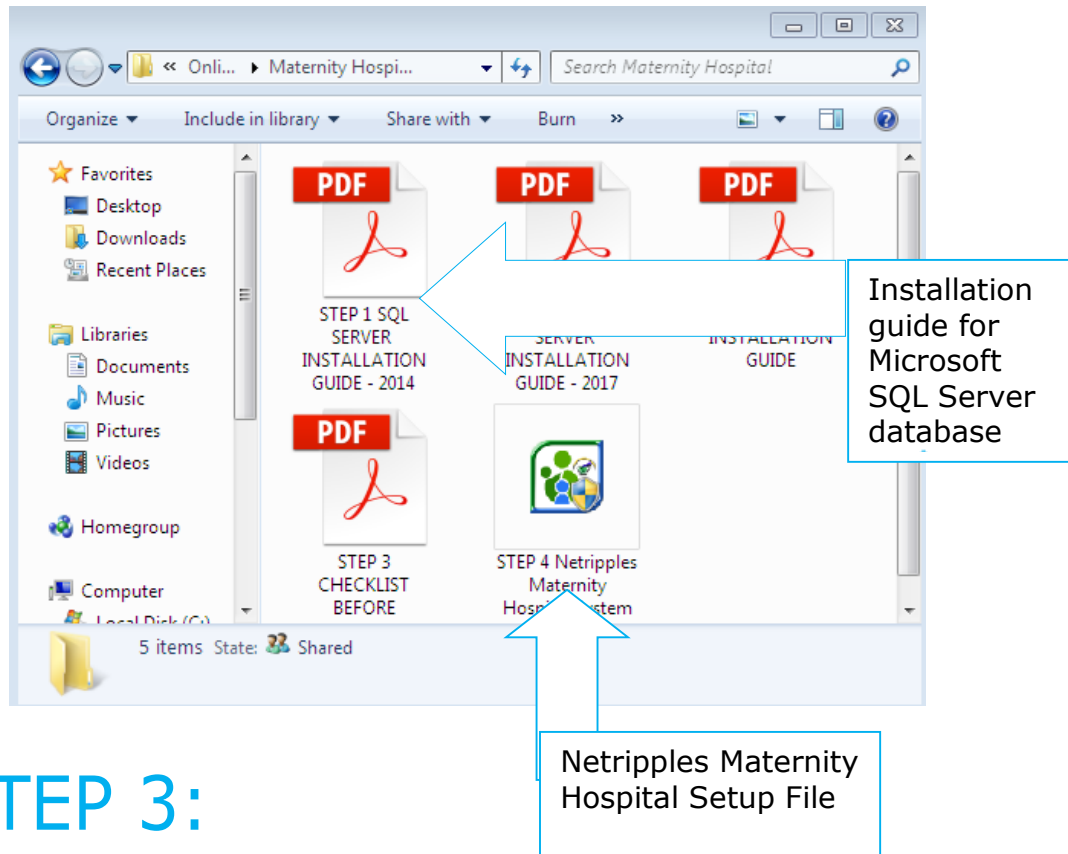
« Onli... ▸ Maternity Hospi...

Search Maternity Hospital

Organize ▾ Include in library ▾ Share with ▾ Burn »

Favorites
Desktop
Downloads
Recent Places

Libraries
Documents
Music
Pictures
Videos

Homegroup

Computer
Local Disk (C:)

PDF
STEP 1 SQL SERVER INSTALLATION GUIDE - 2014

PDF
SERVER INSTALLATION GUIDE - 2017

PDF
INSTALLATION GUIDE

PDF
STEP 3 CHECKLIST BEFORE

STEP 4 Netripples Maternity Hosp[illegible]stem

5 items State: Shared

Installation guide for Microsoft SQL Server database

Netripples Maternity Hospital Setup File

TEP 3: